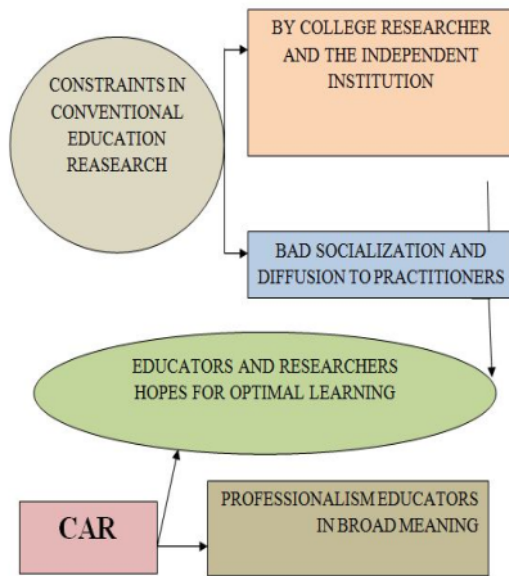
CONSTRAINTS IN CONVENTIONAL EDUCATION REASEARCH

BY COLLEGE RESEARCHER AND THE INDEPENDENT INSTITUTION

BAD SOCIALIZATION AND DIFFUSION TO PRACTITIONERS

EDUCATORS AND RESEARCHERS HOPES FOR OPTIMAL LEARNING

CAR

PROFESSIONALISM EDUCATORS IN BROAD MEANING